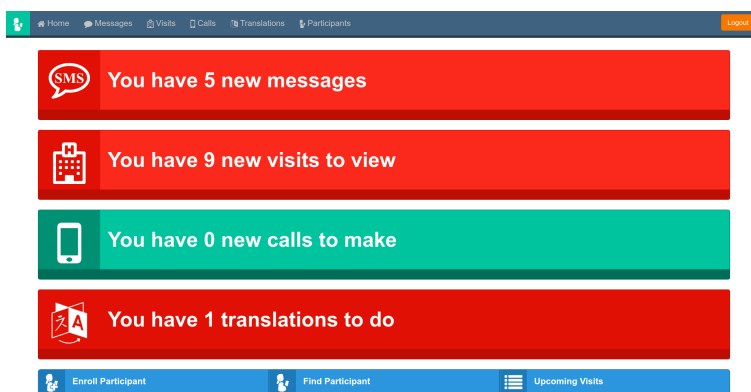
Home Messages Visits Calls Translations Participants

Logout

SMS

You have 5 new messages

You have 9 new visits to view

You have 0 new calls to make

You have 1 translations to do

Enroll Participant

Find Participant

Upcoming Visits